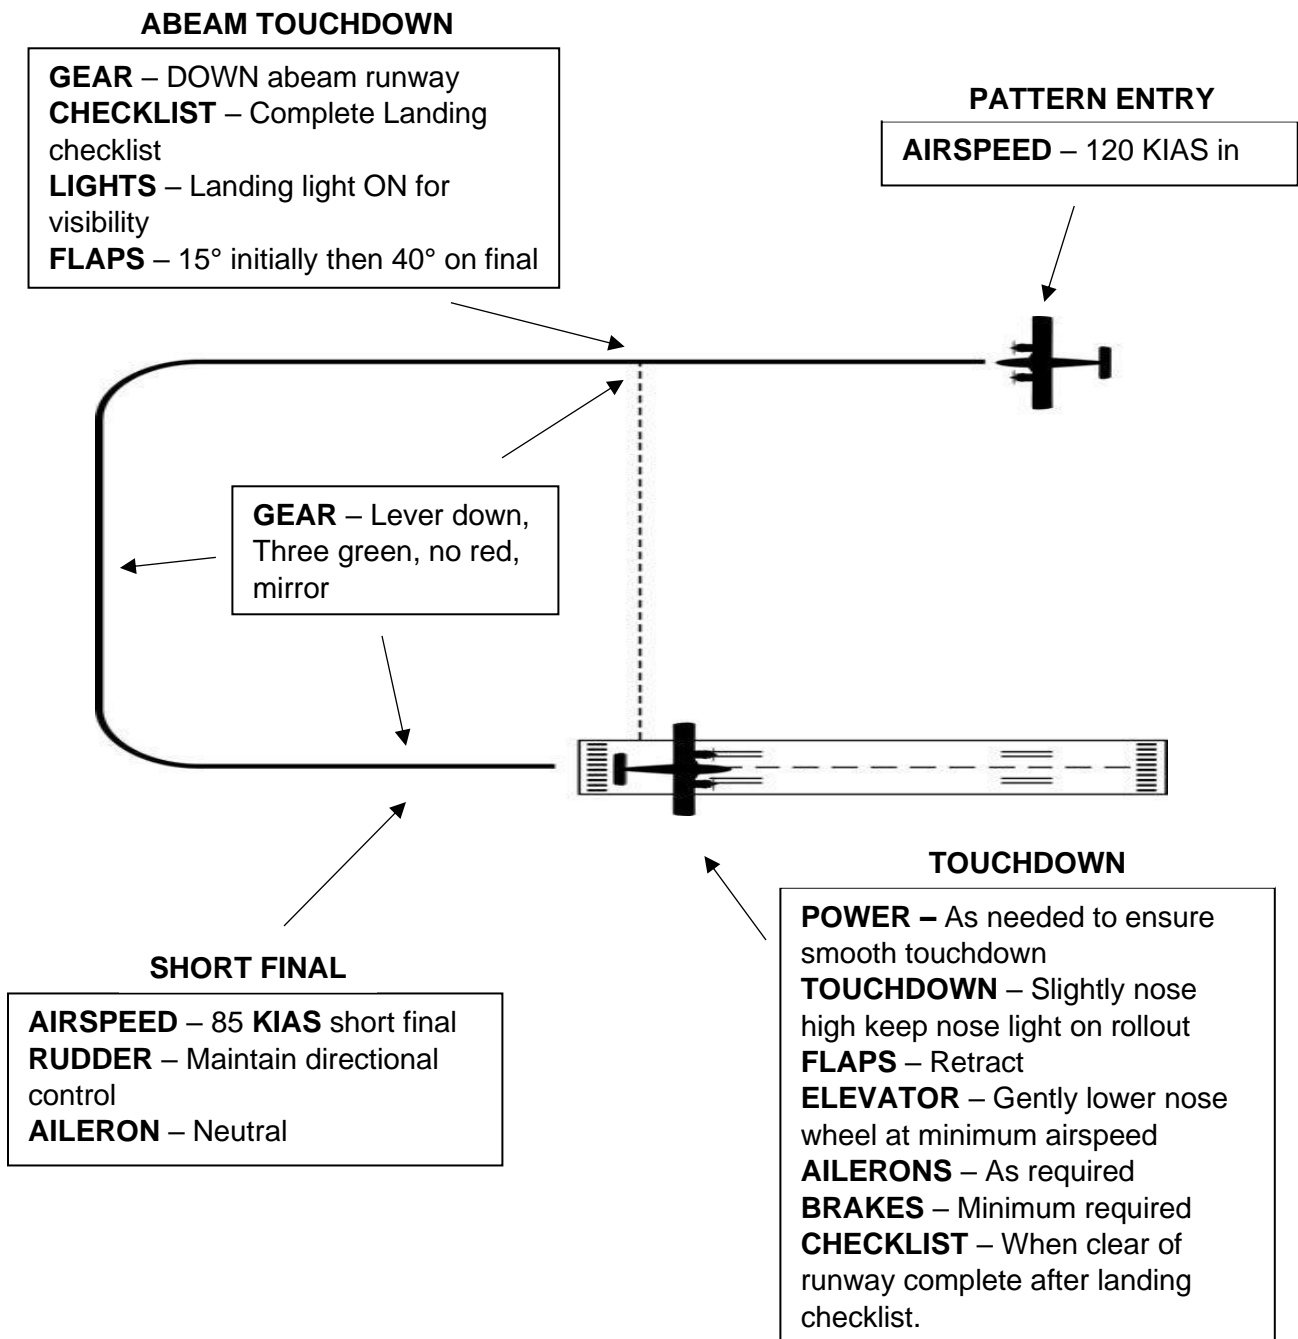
ABEAM TOUCHDOWN

GEAR – DOWN abeam runway
CHECKLIST – Complete Landing checklist
LIGHTS – Landing light ON for visibility
FLAPS – 15° initially then 40° on final

PATTERN ENTRY

AIRSPEED – 120 KIAS in

GEAR – Lever down, Three green, no red, mirror

TOUCHDOWN

POWER – As needed to ensure smooth touchdown
TOUCHDOWN – Slightly nose high keep nose light on rollout
FLAPS – Retract
ELEVATOR – Gently lower nose wheel at minimum airspeed
AILERONS – As required
BRAKES – Minimum required
CHECKLIST – When clear of runway complete after landing checklist.

SHORT FINAL

AIRSPEED – 85 KIAS short final
RUDDER – Maintain directional control
AILERON – Neutral